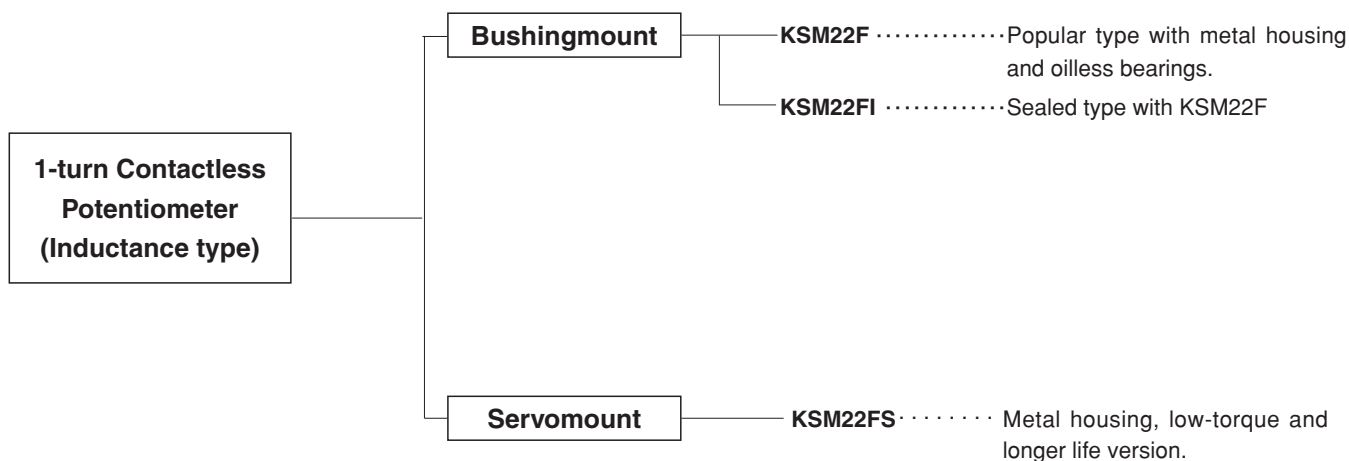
1-turn Contactless Potentiometer (Inductance type)

Bushingmount

KSM22F ··············· Popular type with metal housing and oilless bearings.

KSM22FI ············· Sealed type with KSM22F

Servomount

KSM22FS ········ Metal housing, low-torque and longer life version.